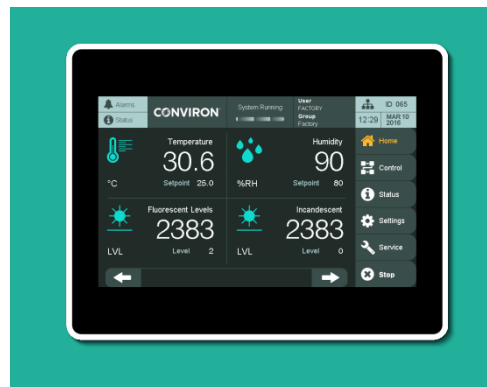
Alarms
Status
CONVIRON
System Running
User
FACTORY
Group
Factory
ID 065
12:29
MAR 10
2016

Temperature
30.6
°C
Setpoint 25.0

Humidity
90
%RH
Setpoint 80

Fluorescent Levels
2383
LVL
Level 2

Incandescent
2383
LVL
Level 0

Home
Control
Status
Settings
Service
Stop